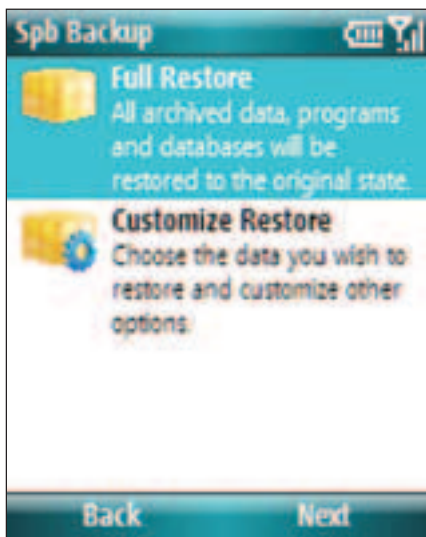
Spb Backup

Full Restore
All archived data, programs and databases will be restored to the original state.

Customize Restore
Choose the data you wish to restore and customize other options.

Back
Next